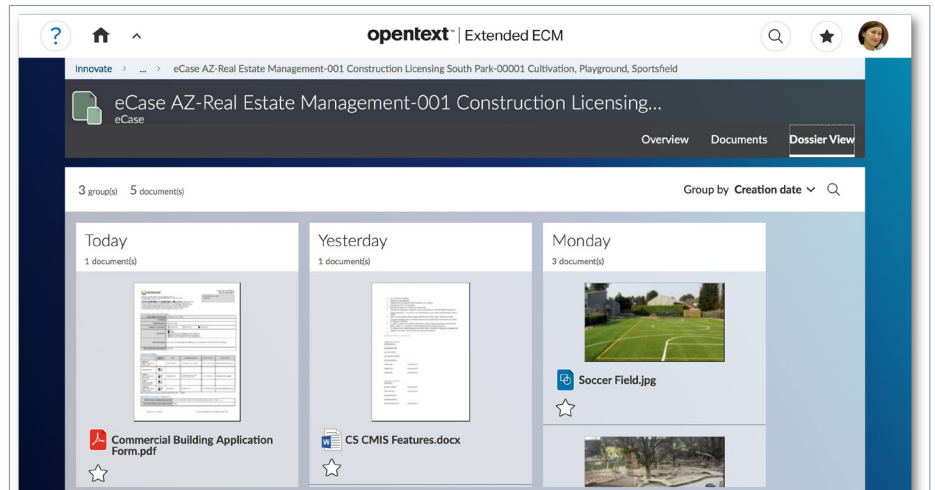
? opentext™ | Extended ECM

Innovate › ... › eCase AZ-Real Estate Management-001 Construction Licensing South Park-00001 Cultivation, Playground, Sportsfield

eCase AZ-Real Estate Management-001 Construction Licensing...
eCase

Overview Documents Dossier View

3 group(s) 5 document(s)

Group by Creation date

Today
1 document(s)

Commercial Building Application Form.pdf

Yesterday
1 document(s)

CS CMIS Features.docx

Monday
3 document(s)

Soccer Field.jpg